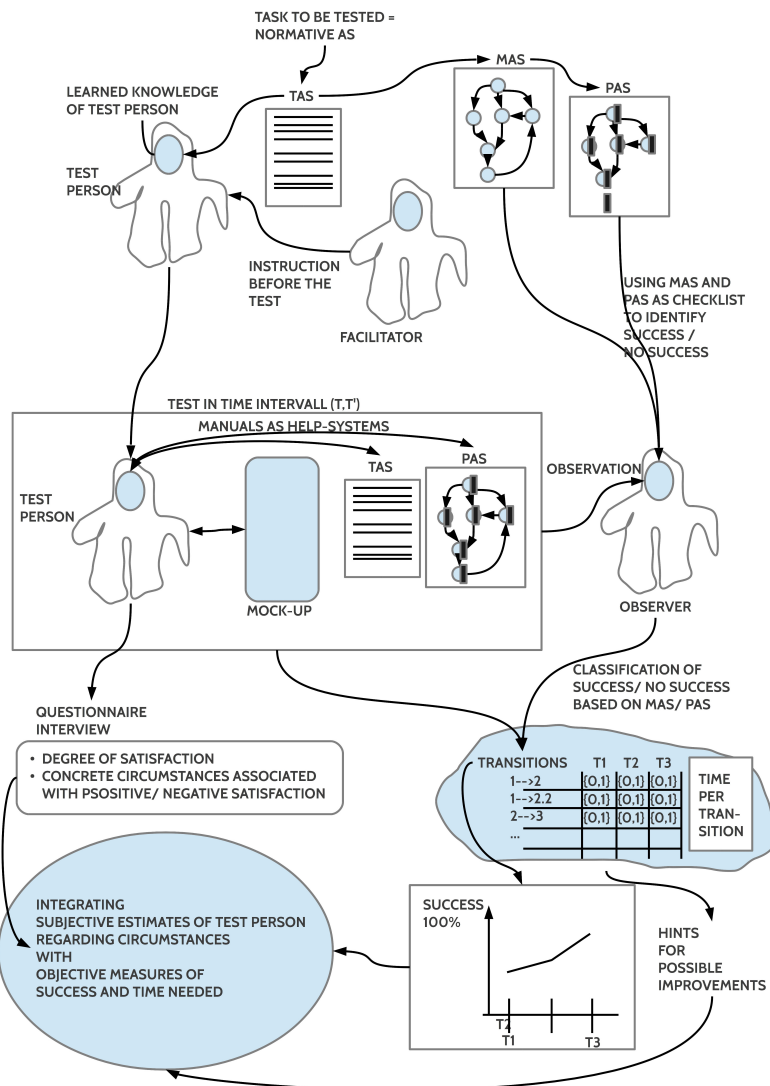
TASK TO BE TESTED = NORMATIVE AS

LEARNED KNOWLEDGE OF TEST PERSON

TAS

MAS

PAS

TEST PERSON

INSTRUCTION BEFORE THE TEST

FACILITATOR

USING MAS AND PAS AS CHECKLIST TO IDENTIFY SUCCESS / NO SUCCESS

TEST IN TIME INTERVALL (T,T')

MANUALS AS HELP-SYSTEMS

TAS

PAS

OBSERVATION

TEST PERSON

MOCK-UP

OBSERVER

CLASSIFICATION OF SUCCESS/ NO SUCCESS BASED ON MAS/ PAS

QUESTIONNAIRE INTERVIEW

• DEGREE OF SATISFACTION
• CONCRETE CIRCUMSTANCES ASSOCIATED WITH PSOSITIVE/ NEGATIVE SATISFACTION

| TRANSITIONS | T1 | T2 | T3 |
|---|---|---|---|
| 1-->2 | {0,1} | {0,1} | {0,1} |
| 1-->2.2 | {0,1} | {0,1} | {0,1} |
| 2-->3 | {0,1} | {0,1} | {0,1} |
| ... | | | |

TIME PER TRANSITION

INTEGRATING SUBJECTIVE ESTIMATES OF TEST PERSON REGARDING CIRCUMSTANCES WITH OBJECTIVE MEASURES OF SUCCESS AND TIME NEEDED

SUCCESS 100%

T2
T1
T3

HINTS FOR POSSIBLE IMPROVEMENTS